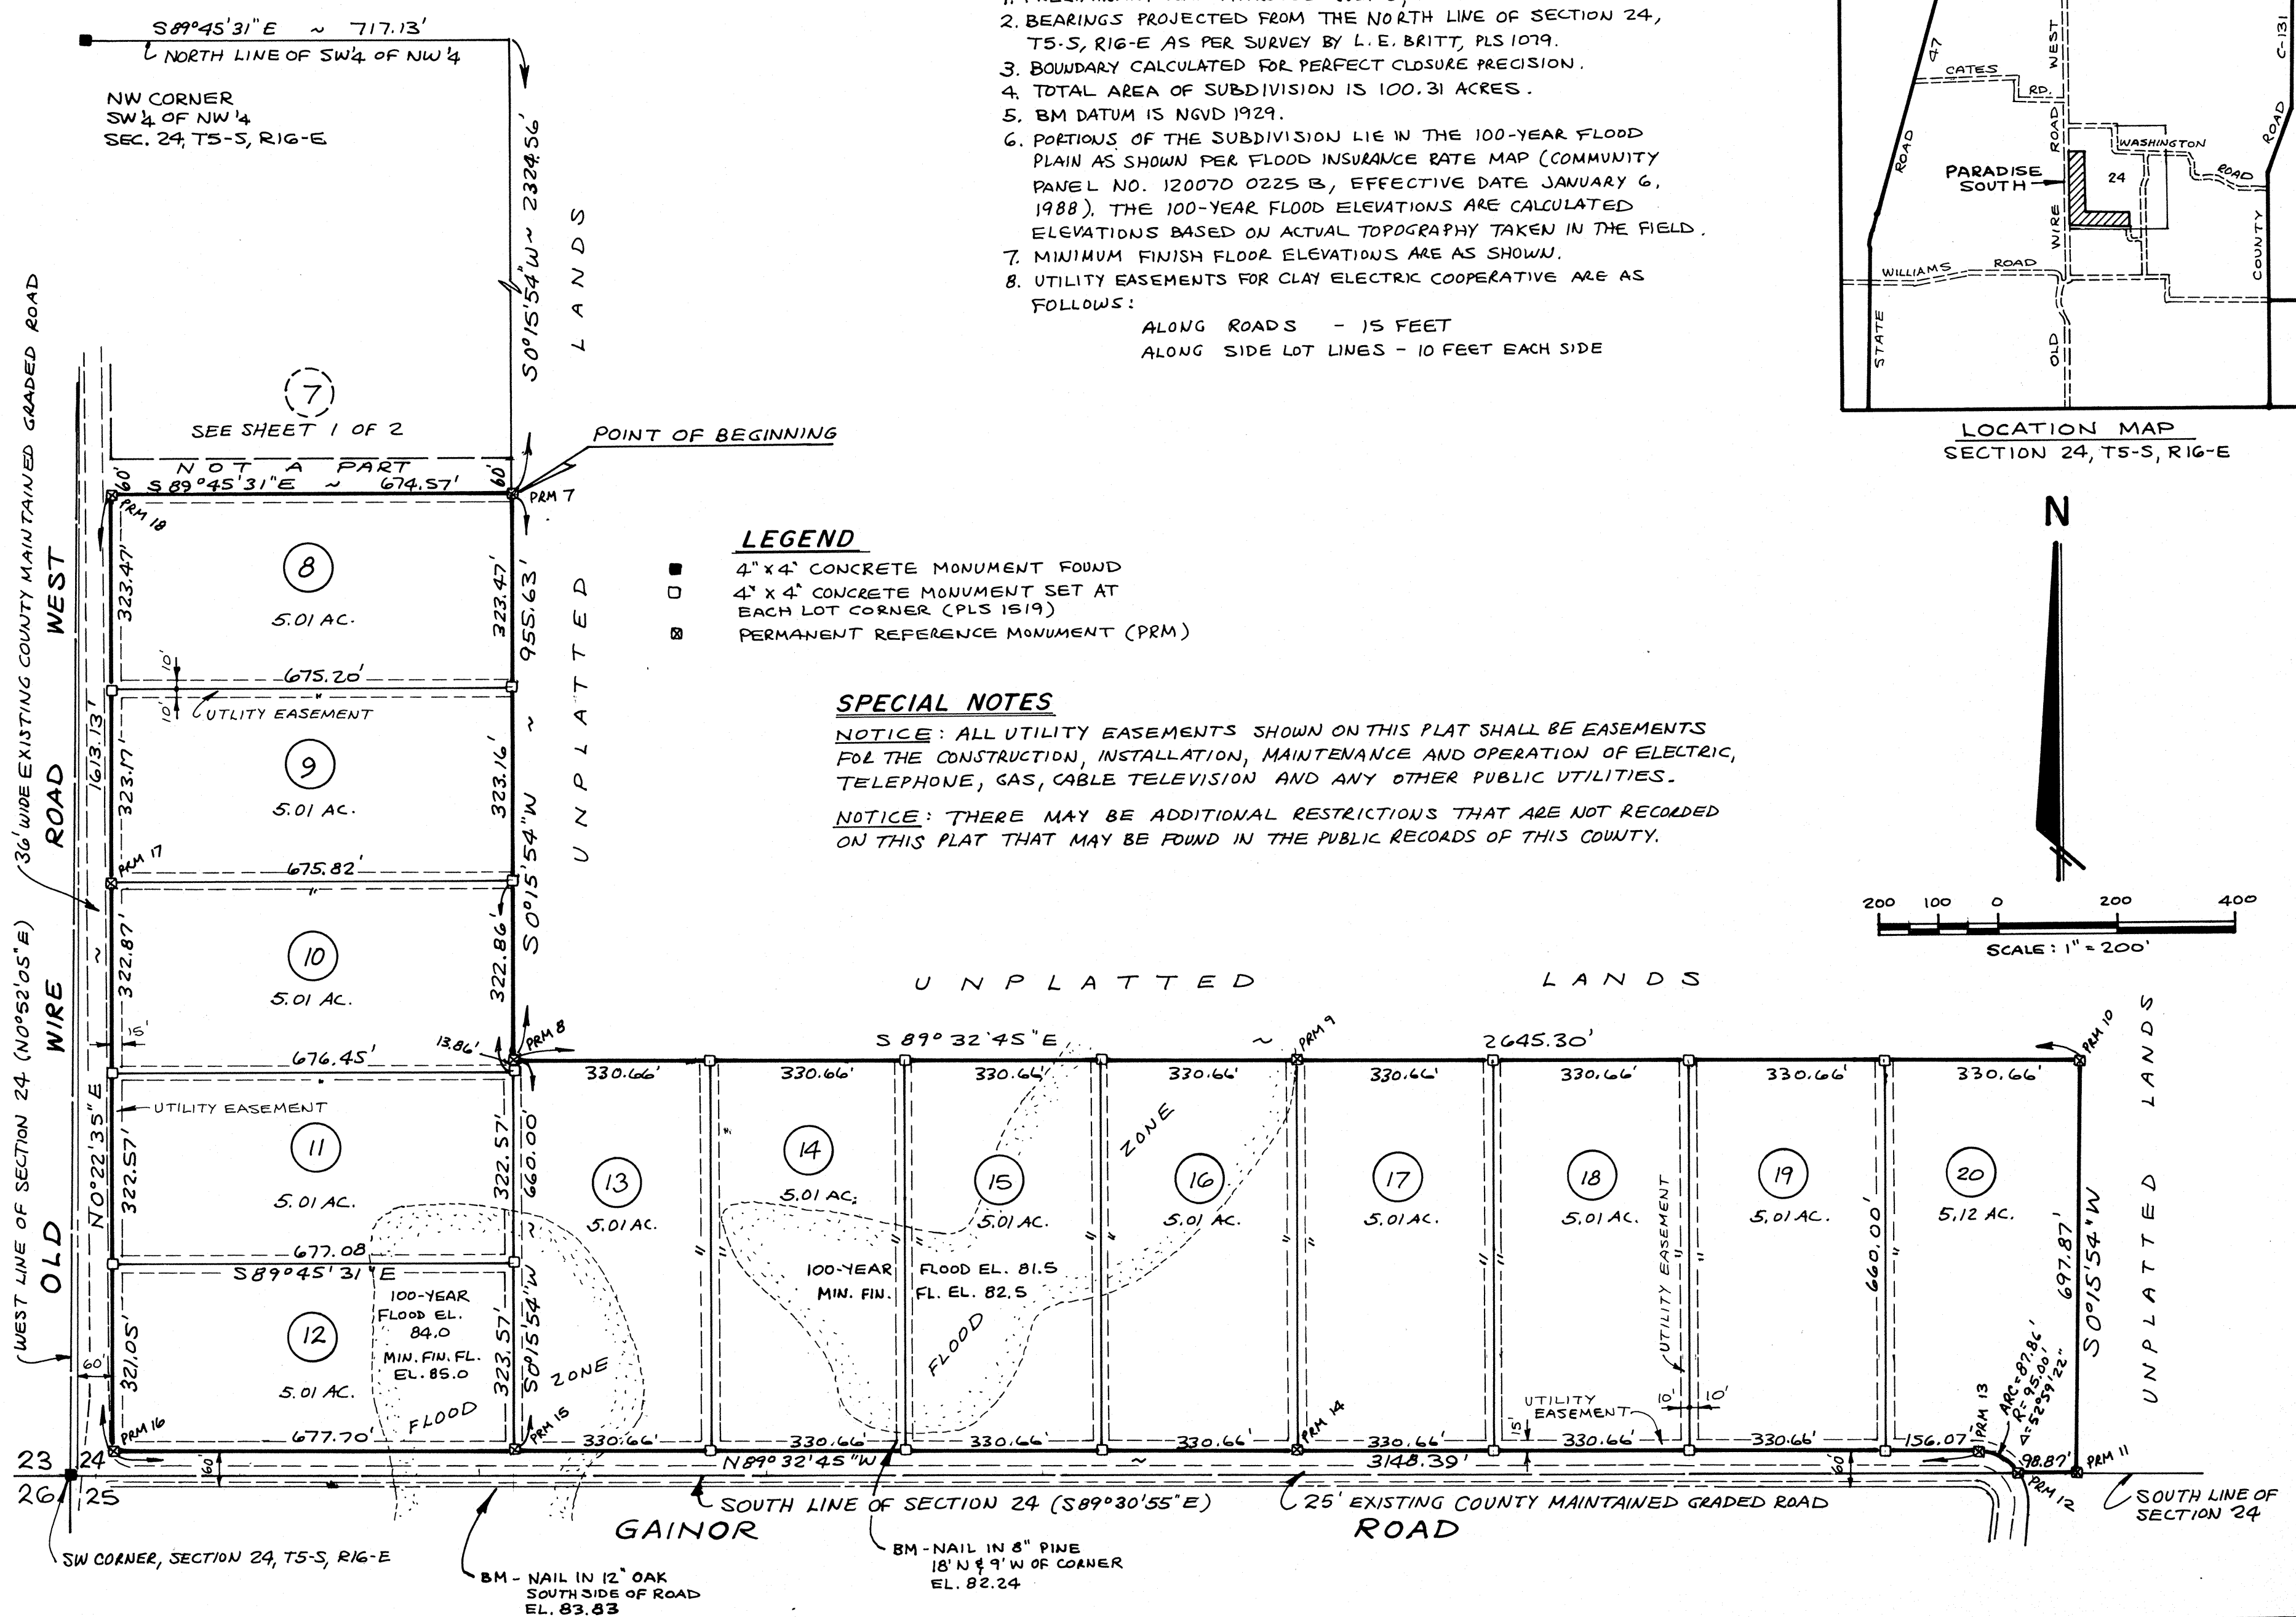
S89°45'31"E ~ 717.13'
NORTH LINE OF SW¼ OF NW¼

NW CORNER
SW¼ OF NW¼
SEC. 24, T5-S, R16-E

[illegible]
2. BEARINGS PROJECTED FROM THE NORTH LINE OF SECTION 24, T5-S, R16-E AS PER SURVEY BY L. E. BRITT, PLS 1079.
3. BOUNDARY CALCULATED FOR PERFECT CLOSURE PRECISION.
4. TOTAL AREA OF SUBDIVISION IS 100.31 ACRES.
5. BM DATUM IS NGVD 1929.
6. PORTIONS OF THE SUBDIVISION LIE IN THE 100-YEAR FLOOD PLAIN AS SHOWN PER FLOOD INSURANCE RATE MAP (COMMUNITY PANEL NO. 120070 0225 B, EFFECTIVE DATE JANUARY 6, 1988). THE 100-YEAR FLOOD ELEVATIONS ARE CALCULATED ELEVATIONS BASED ON ACTUAL TOPOGRAPHY TAKEN IN THE FIELD.
7. MINIMUM FINISH FLOOR ELEVATIONS ARE AS SHOWN.
8. UTILITY EASEMENTS FOR CLAY ELECTRIC COOPERATIVE ARE AS FOLLOWS:
ALONG ROADS - 15 FEET
ALONG SIDE LOT LINES - 10 FEET EACH SIDE

47
CATES
RD.
WEST
ROAD
C-131
ROAD
WASHINGTON
ROAD
PARADISE SOUTH
24
WIRE
COUNTY
WILLIAMS
ROAD
STATE
OLD
ROAD

LOCATION MAP
SECTION 24, T5-S, R16-E

N

S0°15'54"W ~ 2324.56'
LANDS

36' WIDE EXISTING COUNTY MAINTAINED GRADED ROAD

7
SEE SHEET 1 OF 2
NOT A PART
POINT OF BEGINNING
60'
S89°45'31"E ~ 674.57'
60'
PRM 7
PRM 18

LEGEND
4"x4" CONCRETE MONUMENT FOUND
4"x4" CONCRETE MONUMENT SET AT EACH LOT CORNER (PLS 1519)
PERMANENT REFERENCE MONUMENT (PRM)

WEST
ROAD
WIRE
OLD
1613.13'
N0°22'35"E
(WEST LINE OF SECTION 24 (N0°52'05"E)

8
5.01 AC.
323.47'
323.47'
955.63'
10'
675.20'
10'
UTILITY EASEMENT
9
5.01 AC.
323.17'
323.16'
675.82'
PRM 17
10
5.01 AC.
322.87'
322.86'
S0°15'54"W
UNPLATTED
15'
676.45'
13.86'
PRM 8
UTILITY EASEMENT
11
5.01 AC.
322.57'
322.57'
660.00'
677.08
S89°45'31"E
12
5.01 AC.
321.05'
323.57'
S0°15'54"W
60'
677.70'
PRM 16
PRM 15
100-YEAR FLOOD EL. 84.0
MIN. FIN. FL. EL. 85.0
FLOOD
ZONE

SPECIAL NOTES
NOTICE: ALL UTILITY EASEMENTS SHOWN ON THIS PLAT SHALL BE EASEMENTS FOR THE CONSTRUCTION, INSTALLATION, MAINTENANCE AND OPERATION OF ELECTRIC, TELEPHONE, GAS, CABLE TELEVISION AND ANY OTHER PUBLIC UTILITIES.
NOTICE: THERE MAY BE ADDITIONAL RESTRICTIONS THAT ARE NOT RECORDED ON THIS PLAT THAT MAY BE FOUND IN THE PUBLIC RECORDS OF THIS COUNTY.

200 100 0 200 400
SCALE: 1" = 200'

UNPLATTED LANDS
S 89° 32'45"E ~ 2645.30'
PRM 9
PRM 10
330.66' 330.66' 330.66' 330.66' 330.66' 330.66' 330.66' 330.66'
13
5.01 AC.
14
5.01 AC.
15
5.01 AC.
16
5.01 AC.
17
5.01 AC.
18
5.01 AC.
19
5.01 AC.
20
5.12 AC.
ZONE
100-YEAR FLOOD EL. 81.5
MIN. FIN. FL. EL. 82.5
FLOOD
UTILITY EASEMENT
660.00'
697.87'
S0°15'54"W
UNPLATTED LANDS
UTILITY EASEMENT
10' 10'
15'
ARC=87.86'
R=95.00'
Δ=52°59'22"
PRM 13
PRM 14
330.66' 330.66' 330.66' 330.66' 330.66' 330.66' 330.66' 156.07'
N89°32'45"W ~ 3148.39'
98.87'
PRM 11
PRM 12
60'
60'
23 24
26 25
SOUTH LINE OF SECTION 24 (S89°30'55"E)
25' EXISTING COUNTY MAINTAINED GRADED ROAD
SOUTH LINE OF SECTION 24
GAINOR ROAD
SW CORNER, SECTION 24, T5-S, R16-E
BM - NAIL IN 12" OAK SOUTH SIDE OF ROAD EL. 83.83
BM - NAIL IN 8" PINE 18' N & 9' W OF CORNER EL. 82.24